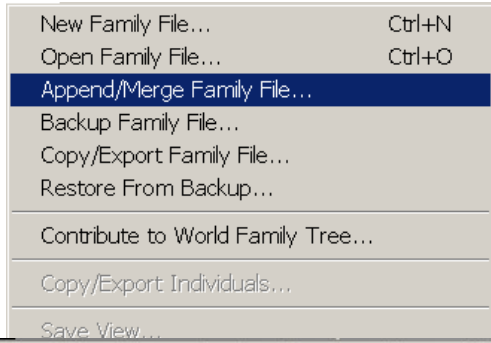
New Family File... Ctrl+N
Open Family File... Ctrl+O
Append/Merge Family File...
Backup Family File...
Copy/Export Family File...
Restore From Backup...

Contribute to World Family Tree...

Copy/Export Individuals...

Save View...